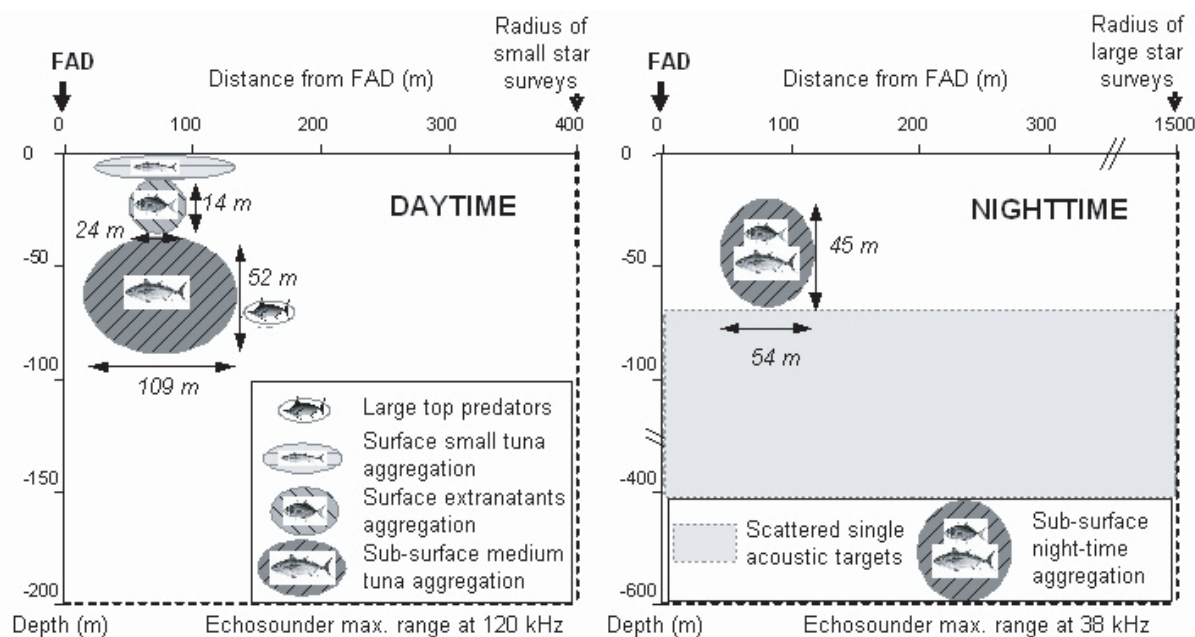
FAD

Distance from FAD (m)

Radius of small star surveys

0 100 200 300 400

0

-50

-100

-150

-200

Depth (m)

14 m

24 m

52 m

109 m

DAYTIME

Large top predators

Surface small tuna aggregation

Surface extranatants aggregation

Sub-surface medium tuna aggregation

Echosounder max. range at 120 kHz

FAD

Distance from FAD (m)

Radius of large star surveys

0 100 200 300 1500

0

-50

-100

-400

-600

Depth (m)

NIGHTTIME

45 m

54 m

Scattered single acoustic targets

Sub-surface night-time aggregation

Echosounder max. range at 38 kHz